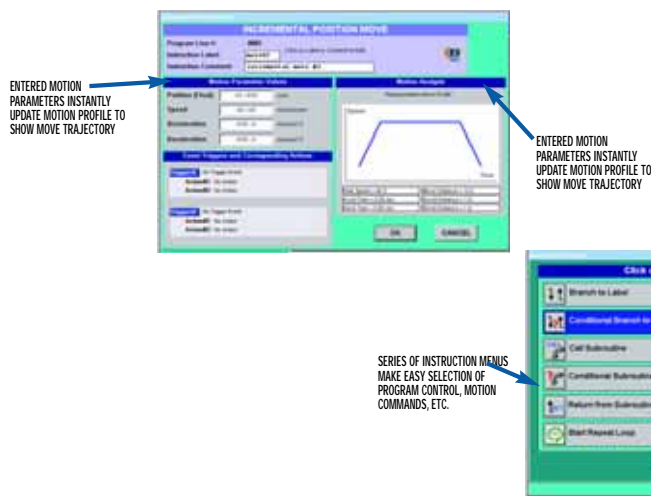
INCREMENTAL POSITION MOVE

Program Line #
Instruction Label
Instruction Comment

Motion Parameter Values

Position (Fixed)
Speed
Acceleration
Deceleration

Event Triggers and Corresponding Actions

Motion Analysis

Speed
Time

OK
CANCEL

ENTERED MOTION PARAMETERS INSTANTLY UPDATE MOTION PROFILE TO SHOW MOVE TRAJECTORY

ENTERED MOTION PARAMETERS INSTANTLY UPDATE MOTION PROFILE TO SHOW MOVE TRAJECTORY

Click o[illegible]

Branch to Label
Conditional Branch to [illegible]
Call Subroutine
Conditional Subroutine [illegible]
Return from Subroutine
Start Repeat Loop

SERIES OF INSTRUCTION MENUS MAKE EASY SELECTION OF PROGRAM CONTROL, MOTION COMMANDS, ETC.